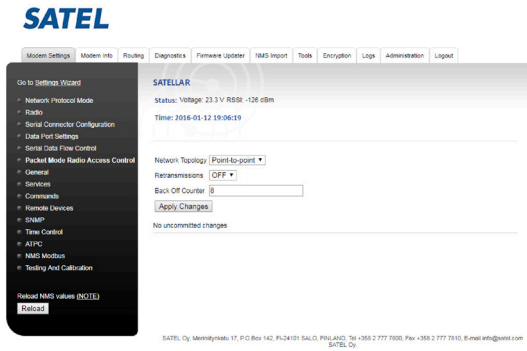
SATEL

Modem Settings | Modem Info | Routing | Diagnostics | Firmware Updater | NMS Import | Tools | Encryption | Logs | Administration | Logout

Go to Settings Wizard

Network Protocol Mode
Radio
Serial Connector Configuration
Data Port Settings
Serial Data Flow Control
Packet Mode Radio Access Control
General
Services
Commands
Remote Devices
SNMP
Time Control
ATPC
NMS Modbus
Testing And Calibration

Reload NMS values (NOTE)
Reload

SATELLAR

Status: Voltage: 23.3 V RSSI: -126 dBm

Time: 2016-01-12 19:06:19

Network Topology Point-to-point
Retransmissions OFF
Back Off Counter 8
Apply Changes

No uncommitted changes

SATEL Oy, Meriniitynkatu 17, P.O.Box 142, FI-24101 SALO, FINLAND, Tel +358 2 777 7800, Fax +358 2 777 7810, E-mail info@satel.com
SATEL Oy.